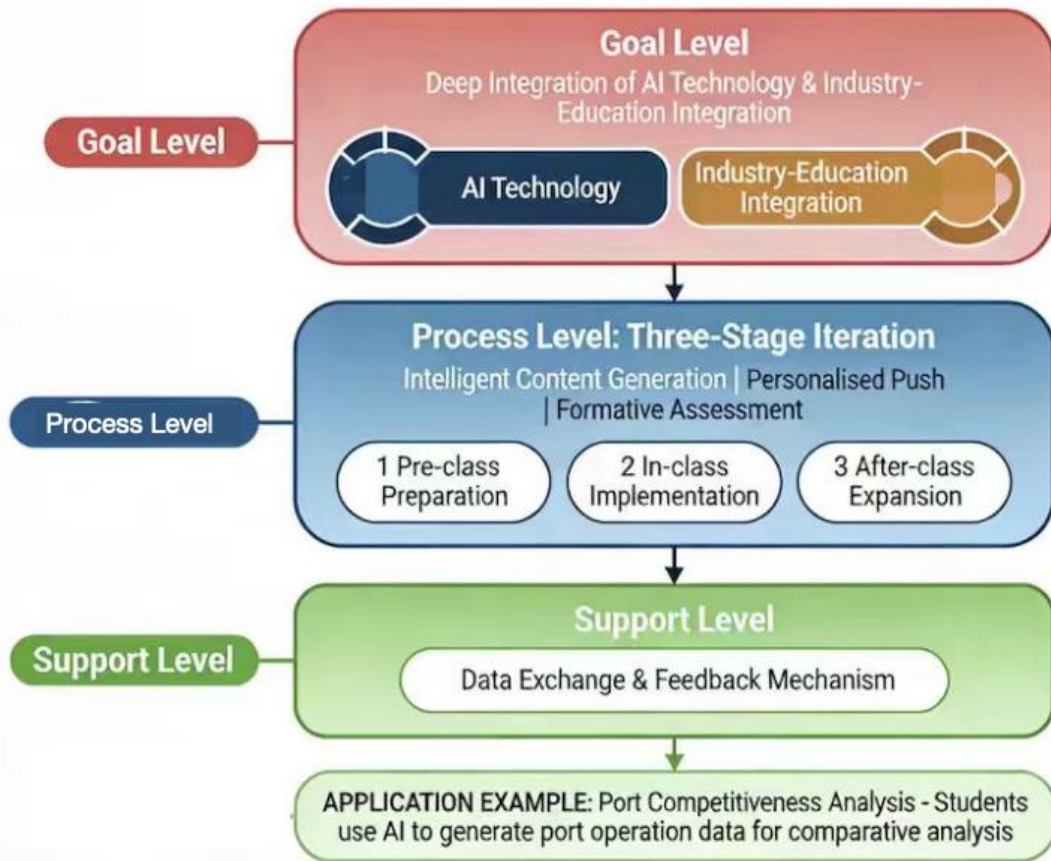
Goal Level

Goal Level

Deep Integration of AI Technology & Industry-Education Integration

AI Technology

Industry-Education Integration

Process Level

Process Level: Three-Stage Iteration

Intelligent Content Generation | Personalised Push | Formative Assessment

1 Pre-class Preparation

2 In-class Implementation

3 After-class Expansion

Support Level

Support Level

Data Exchange & Feedback Mechanism

APPLICATION EXAMPLE: Port Competitiveness Analysis - Students use AI to generate port operation data for comparative analysis